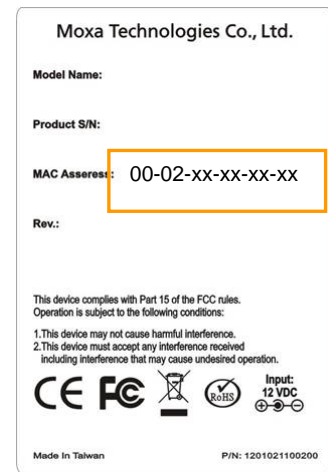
Moxa Technologies Co., Ltd.

Model Name:

Product S/N:

MAC Asseress: 00-02-xx-xx-xx-xx

Rev.:

This device complies with Part 15 of the FCC rules. Operation is subject to the following conditions:

1.This device may not cause harmful interference.
2.This device must accept any interference received including interference that may cause undesired operation.

CE FC RoHS Input: 12 VDC

Made In Taiwan P/N: 1201021100200